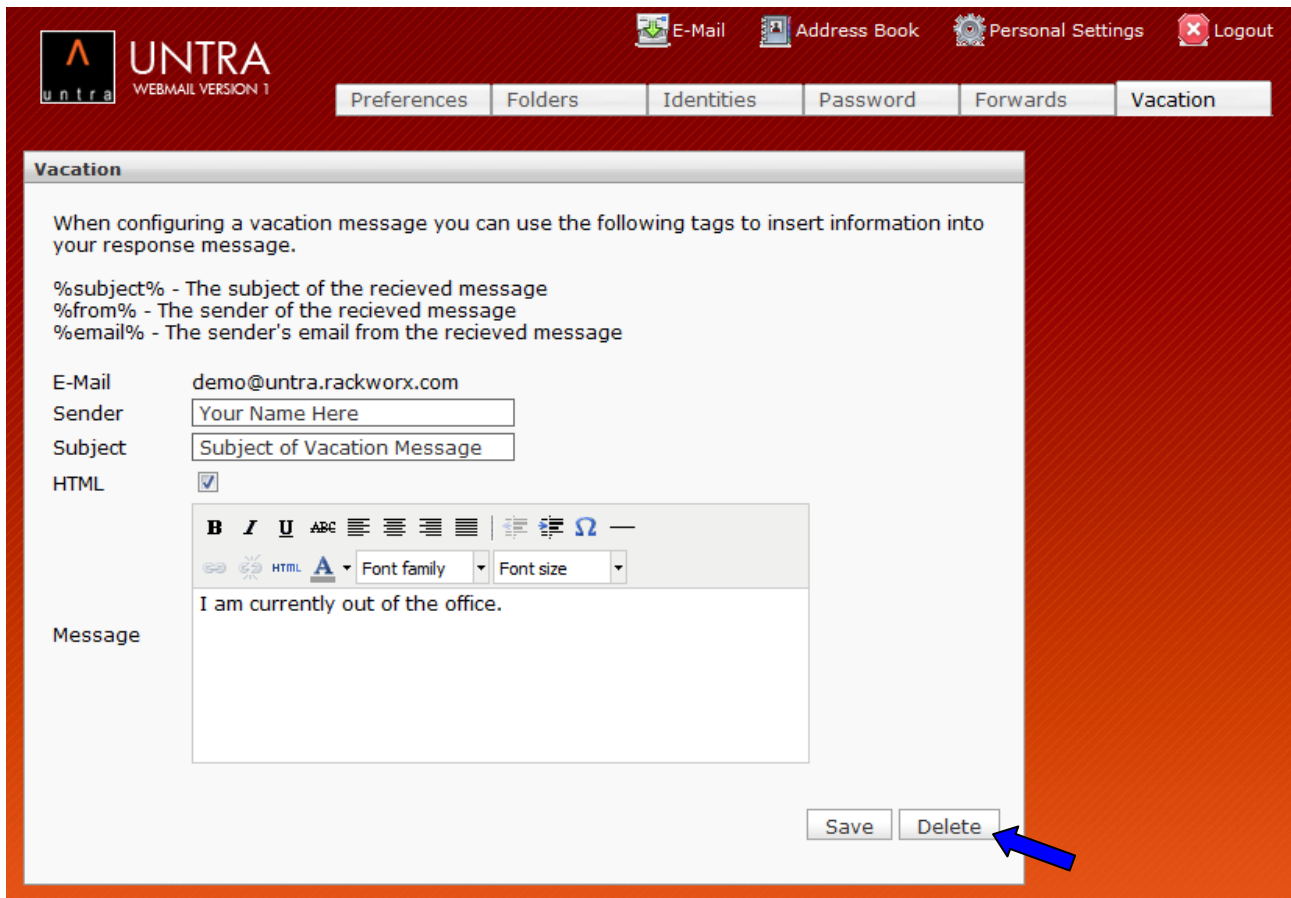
untra UNTRA WEBMAIL VERSION 1

E-Mail Address Book Personal Settings Logout

Preferences Folders Identities Password Forwards Vacation

Vacation

When configuring a vacation message you can use the following tags to insert information into your response message.

%subject% - The subject of the recieved message
%from% - The sender of the recieved message
%email% - The sender's email from the recieved message

E-Mail demo@untra.rackworx.com
Sender Your Name Here
Subject Subject of Vacation Message
HTML

B I U ABC Ω
HTML A Font family Font size

Message I am currently out of the office.

Save Delete